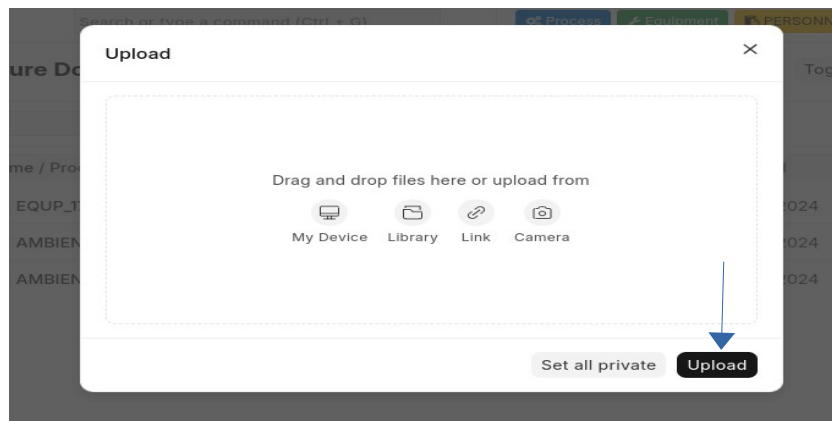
Search or type a command (Ctrl + G)
Process
Equipment
PERSONN
ure Do
Tog
me / Proc
EQUP_1
AMBIEN
AMBIEN
2024
2024
2024

Upload
×
Drag and drop files here or upload from
My Device
Library
Link
Camera
Set all private
Upload